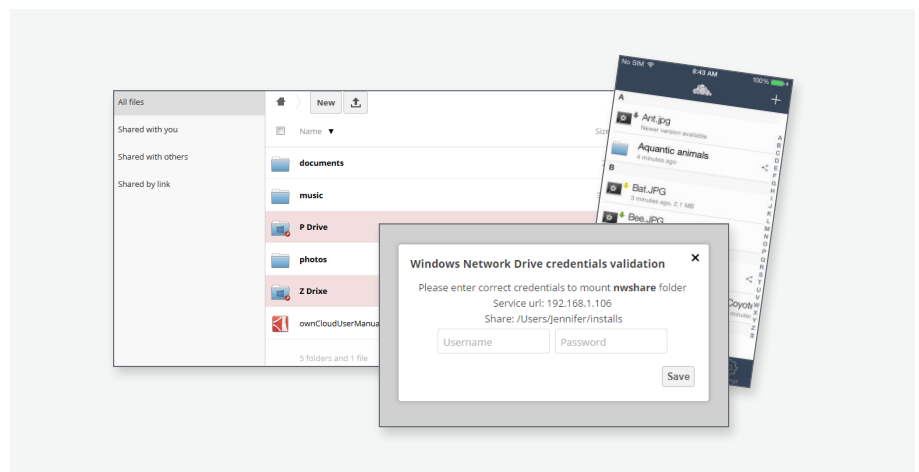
All files

Shared with you

Shared with others

Shared by link

New

Name ▼

Size

documents

music

P Drive

photos

Z Drixe

ownCloudUserManua

5 folders and 1 file

No SIM

8:43 AM

100%

A

Ant.jpg

Newer version available

Aquantic animals

4 minutes ago

B

Bat.JPG

3 minutes ago, 2.1 MB

Bee.JPG

Coyote

minute

A B C D E F G H I J K L M N O P Q R S T U V W X Y Z

Windows Network Drive credentials validation

Please enter correct credentials to mount **nwshare** folder

Service url: 192.168.1.106

Share: /Users/Jennifer/installs

Username

Password

Save